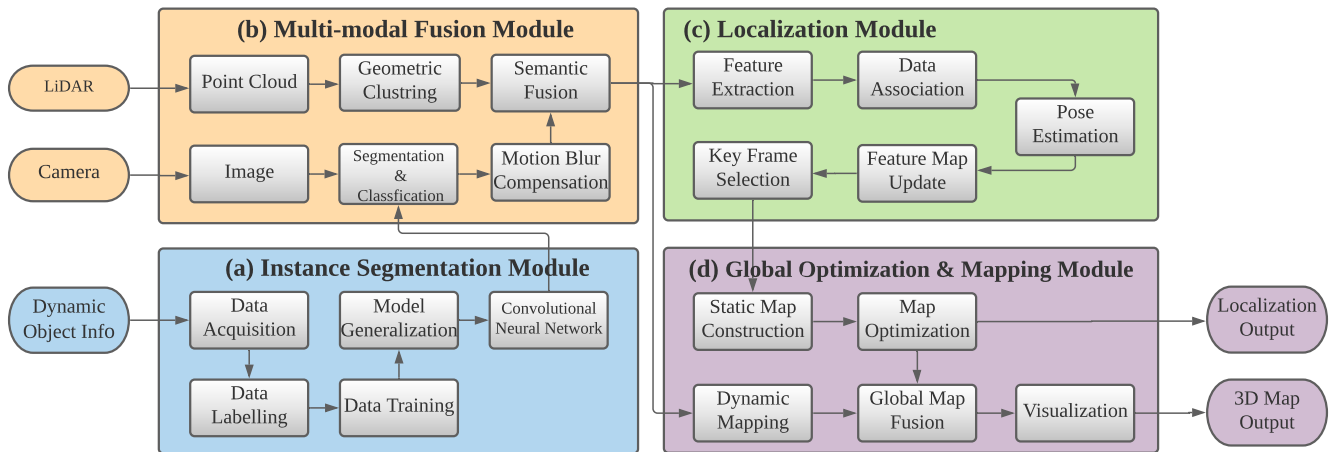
(b) Multi-modal Fusion Module

(c) Localization Module

LiDAR

Point Cloud

Geometric Clustring

Semantic Fusion

Feature Extraction

Data Association

Pose Estimation

Camera

Image

Segmentation & Classfication

Motion Blur Compensation

Key Frame Selection

Feature Map Update

(a) Instance Segmentation Module

(d) Global Optimization & Mapping Module

Dynamic Object Info

Data Acquisition

Model Generalization

Convolutional Neural Network

Static Map Construction

Map Optimization

Localization Output

Data Labelling

Data Training

Dynamic Mapping

Global Map Fusion

Visualization

3D Map Output